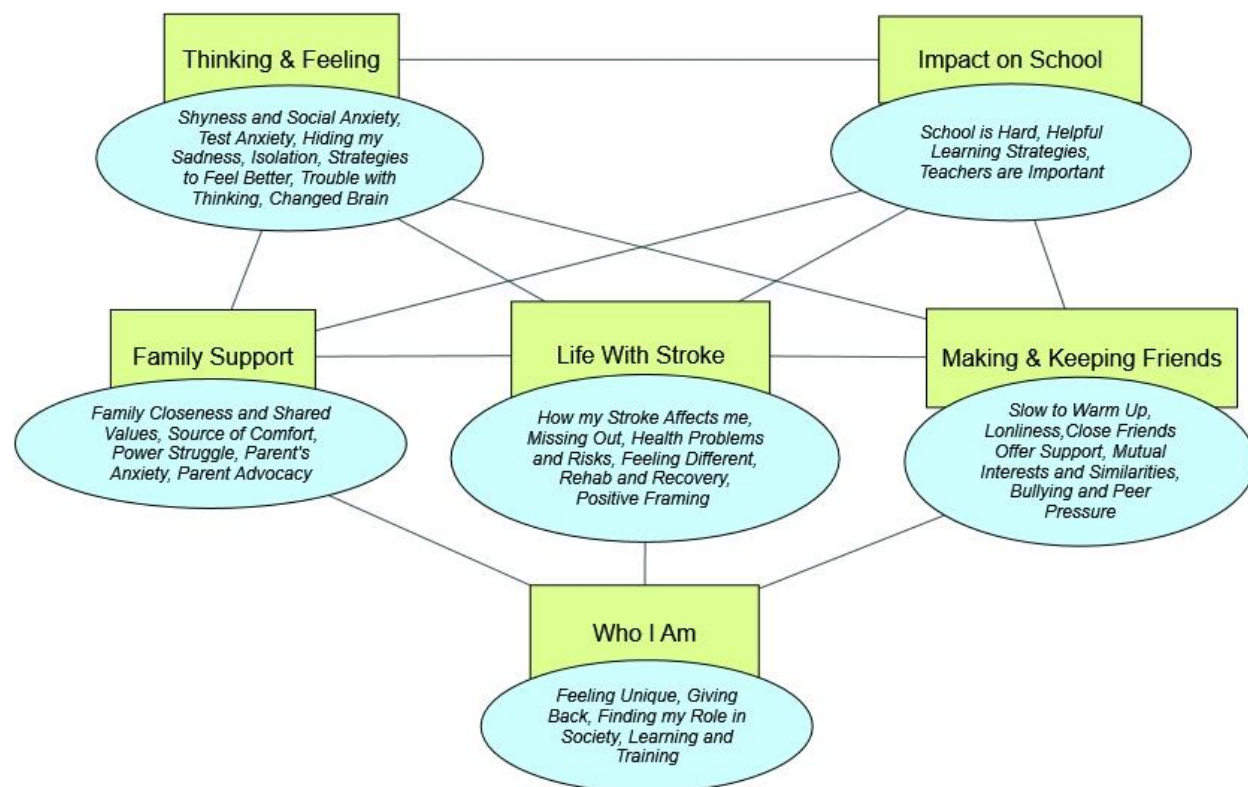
Thinking & Feeling

Shyness and Social Anxiety, Test Anxiety, Hiding my Sadness, Isolation, Strategies to Feel Better, Trouble with Thinking, Changed Brain

Impact on School

School is Hard, Helpful Learning Strategies, Teachers are Important

Family Support

Family Closeness and Shared Values, Source of Comfort, Power Struggle, Parent's Anxiety, Parent Advocacy

Life With Stroke

How my Stroke Affects me, Missing Out, Health Problems and Risks, Feeling Different, Rehab and Recovery, Positive Framing

Making & Keeping Friends

Slow to Warm Up, Lonliness,Close Friends Offer Support, Mutual Interests and Similarities, Bullying and Peer Pressure

Who I Am

Feeling Unique, Giving Back, Finding my Role in Society, Learning and Training